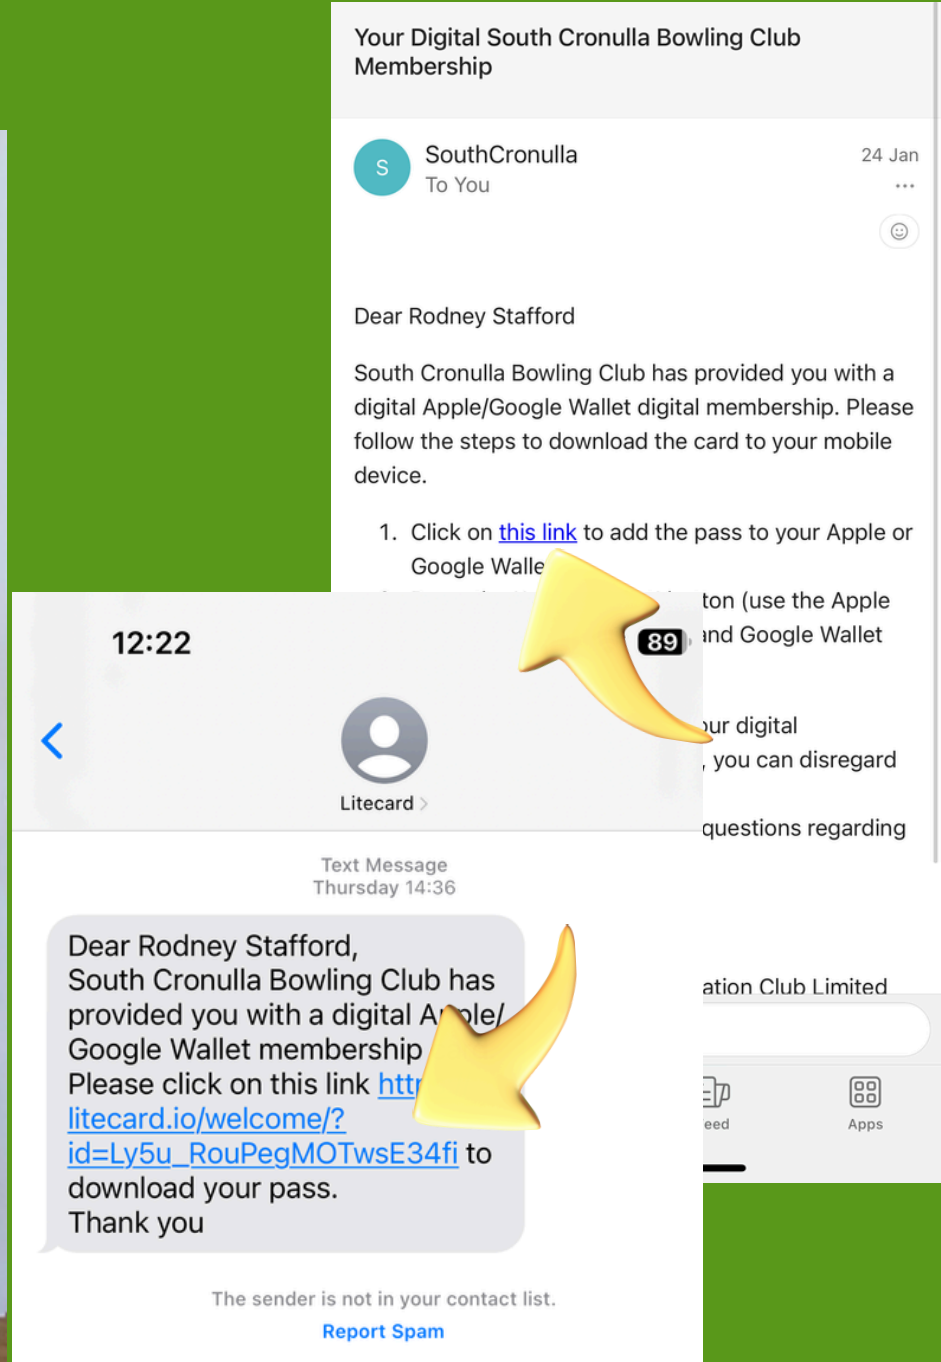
Your Digital South Cronulla Bowling Club Membership

S SouthCronulla
To You
24 Jan

Dear Rodney Stafford

South Cronulla Bowling Club has provided you with a digital Apple/Google Wallet digital membership. Please follow the steps to download the card to your mobile device.

1. Click on this link to add the pass to your Apple or Google Walle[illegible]

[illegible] ton (use the Apple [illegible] nd Google Wallet

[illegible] ur digital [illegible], you can disregard

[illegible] questions regarding

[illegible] ation Club Limited

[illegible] eed
Apps

12:22
89

Litecard

Text Message
Thursday 14:36

Dear Rodney Stafford,
South Cronulla Bowling Club has provided you with a digital A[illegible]le/ Google Wallet membership
Please click on this link htt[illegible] litecard.io/welcome/?id=Ly5u_RouPegMOTwsE34fi to download your pass.
Thank you

The sender is not in your contact list.
Report Spam